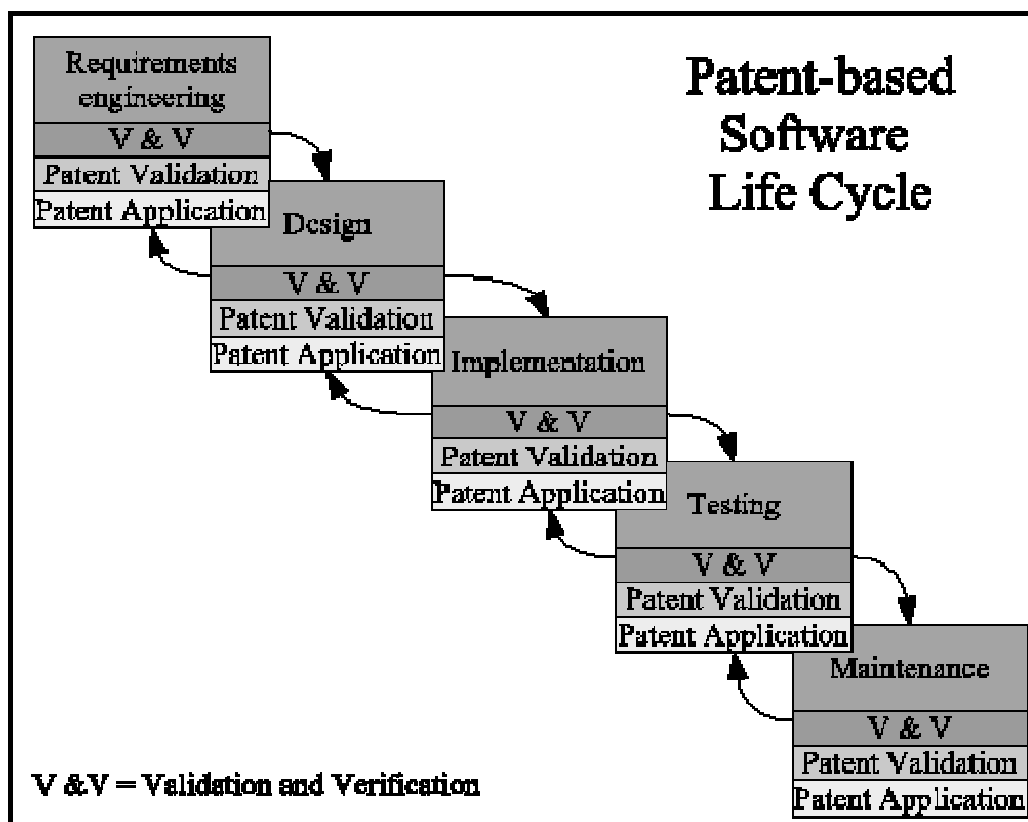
Patent-based Software Life Cycle

Requirements engineering
V & V
Patent Validation
Patent Application

Design
V & V
Patent Validation
Patent Application

Implementation
V & V
Patent Validation
Patent Application

Testing
V & V
Patent Validation
Patent Application

Maintenance
V & V
Patent Validation
Patent Application

V &V = Validation and Verification